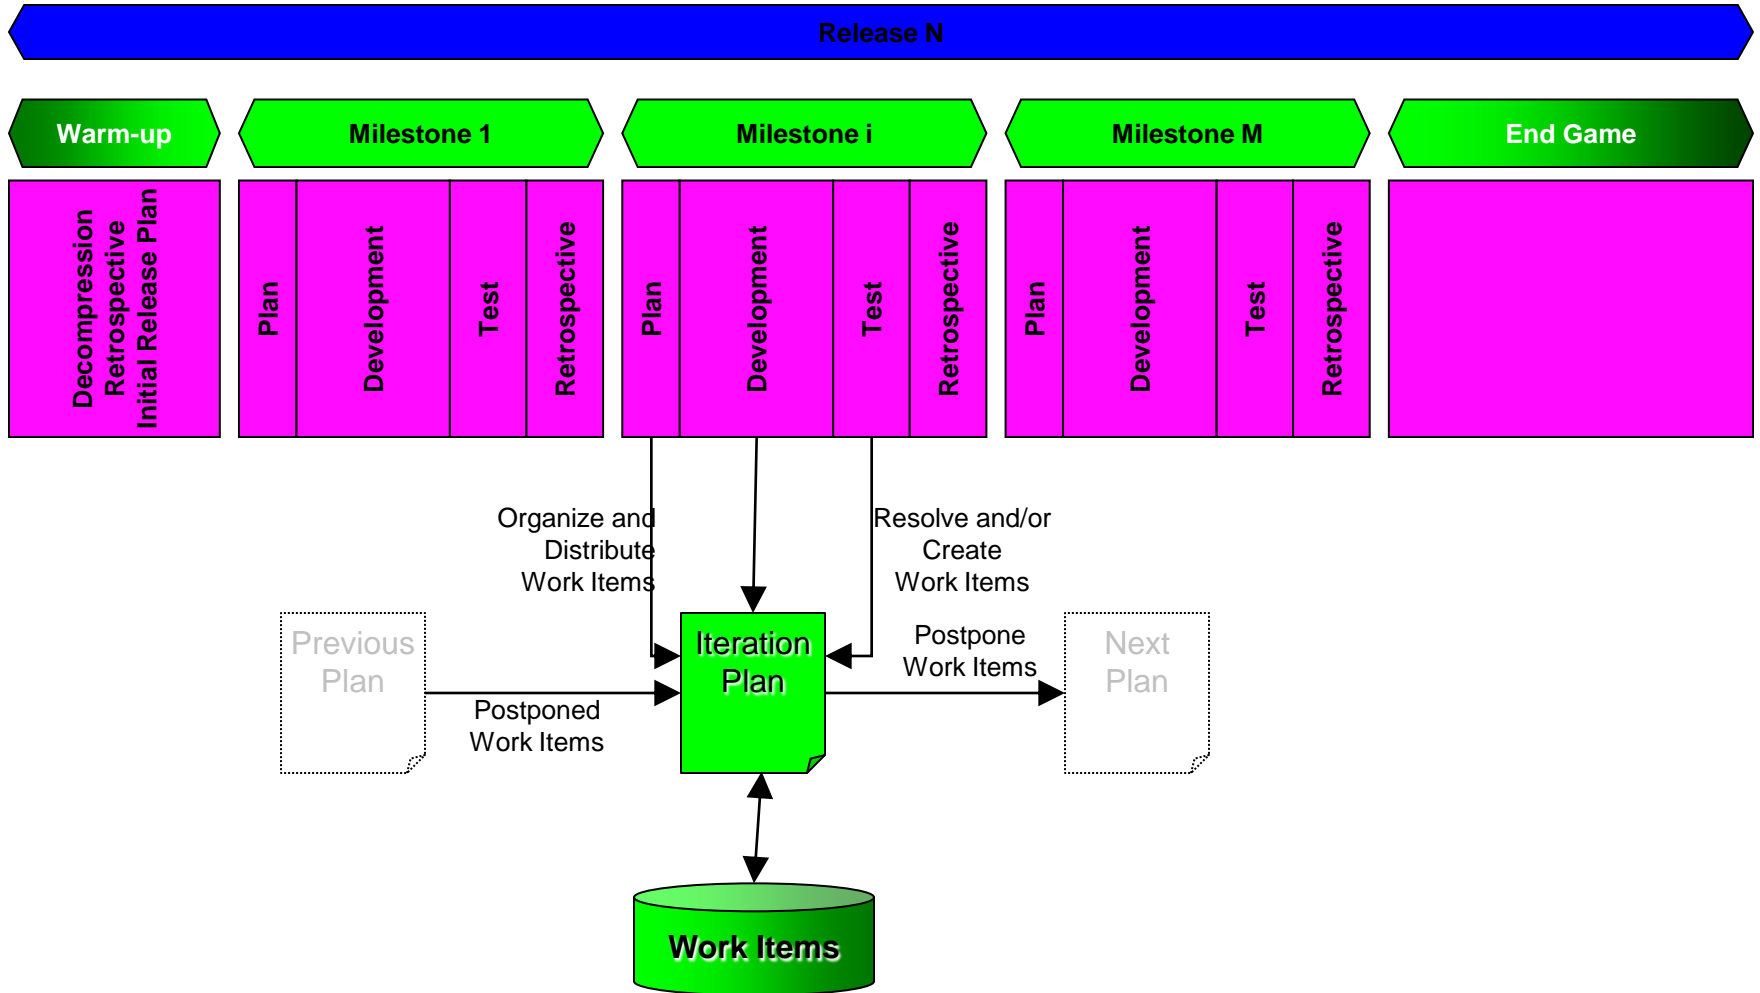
Release N

Warm-up

Milestone 1

Milestone i

Milestone M

End Game

Decompression
Retrospective
Initial Release Plan

Plan

Development

Test

Retrospective

Plan

Development

Test

Retrospective

Plan

Development

Test

Retrospective

Organize and Distribute Work Items

Resolve and/or Create Work Items

Previous Plan

Iteration Plan

Postpone Work Items

Next Plan

Postponed Work Items

Work Items